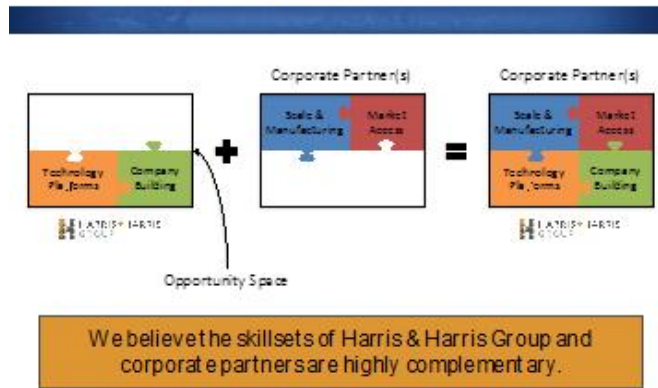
Corporate Partner(s)

Corporate Partner(s)

Technology Platforms

Company Building

HARRIS & HARRIS GROUP

Scale & Manufacturing

Market Access

Scale & Manufacturing

Market Access

Technology Platforms

Company Building

HARRIS & HARRIS GROUP

Opportunity Space

We believe the skillsets of Harris & Harris Group and corporate partners are highly complementary.